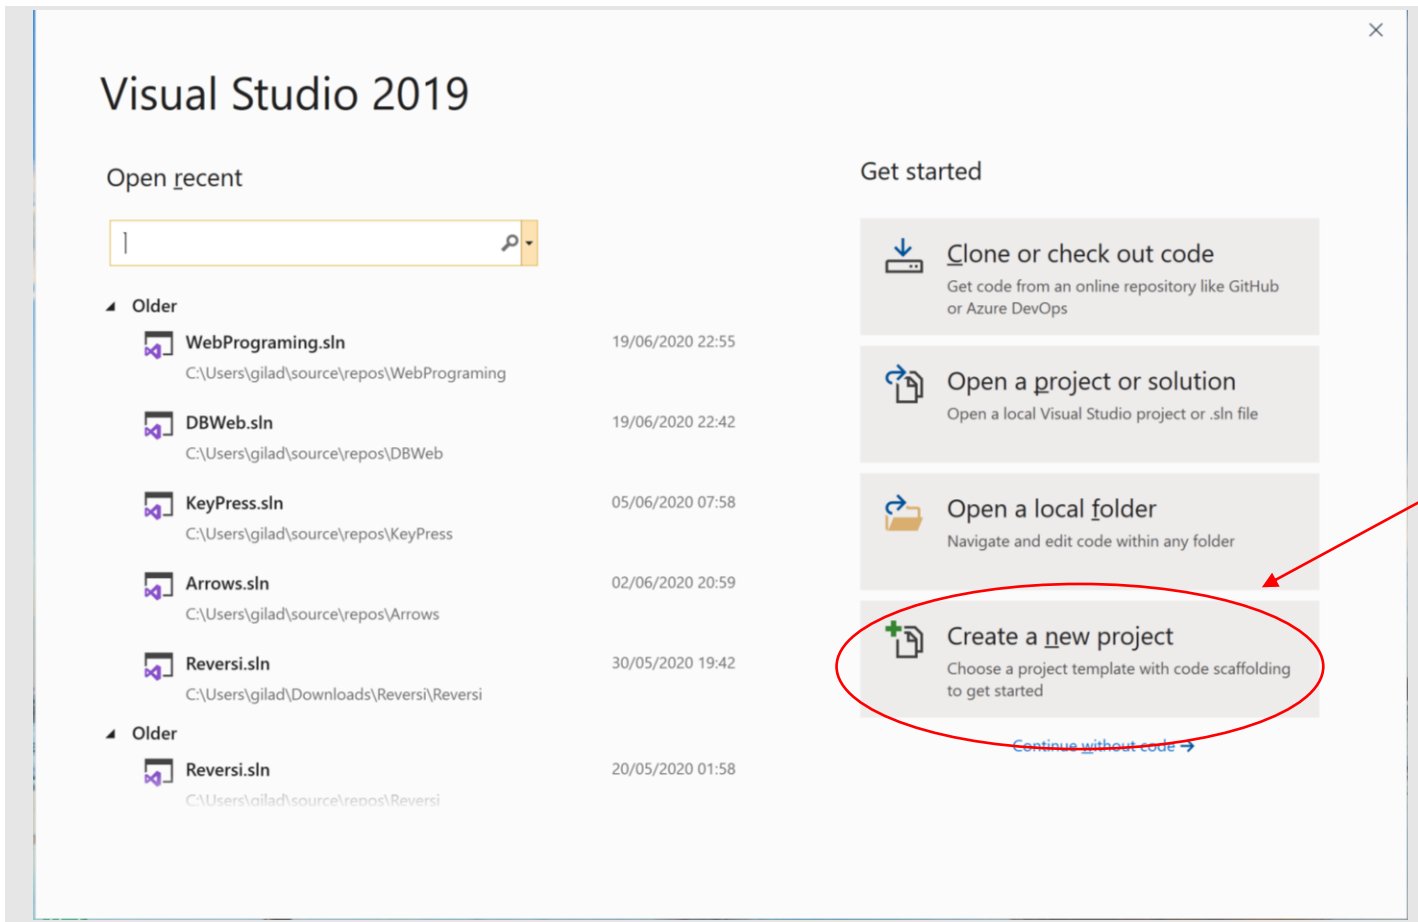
Visual Studio 2019

Open recent

Older

WebPrograming.sln
C:\Users\gilad\source\repos\WebPrograming
19/06/2020 22:55

DBWeb.sln
C:\Users\gilad\source\repos\DBWeb
19/06/2020 22:42

KeyPress.sln
C:\Users\gilad\source\repos\KeyPress
05/06/2020 07:58

Arrows.sln
C:\Users\gilad\source\repos\Arrows
02/06/2020 20:59

Reversi.sln
C:\Users\gilad\Downloads\Reversi\Reversi
30/05/2020 19:42

Older

Reversi.sln
C:\Users\gilad\source\repos\Reversi
20/05/2020 01:58

Get started

Clone or check out code
Get code from an online repository like GitHub or Azure DevOps

Open a project or solution
Open a local Visual Studio project or .sln file

Open a local folder
Navigate and edit code within any folder

Create a new project
Choose a project template with code scaffolding to get started

Continue without code →